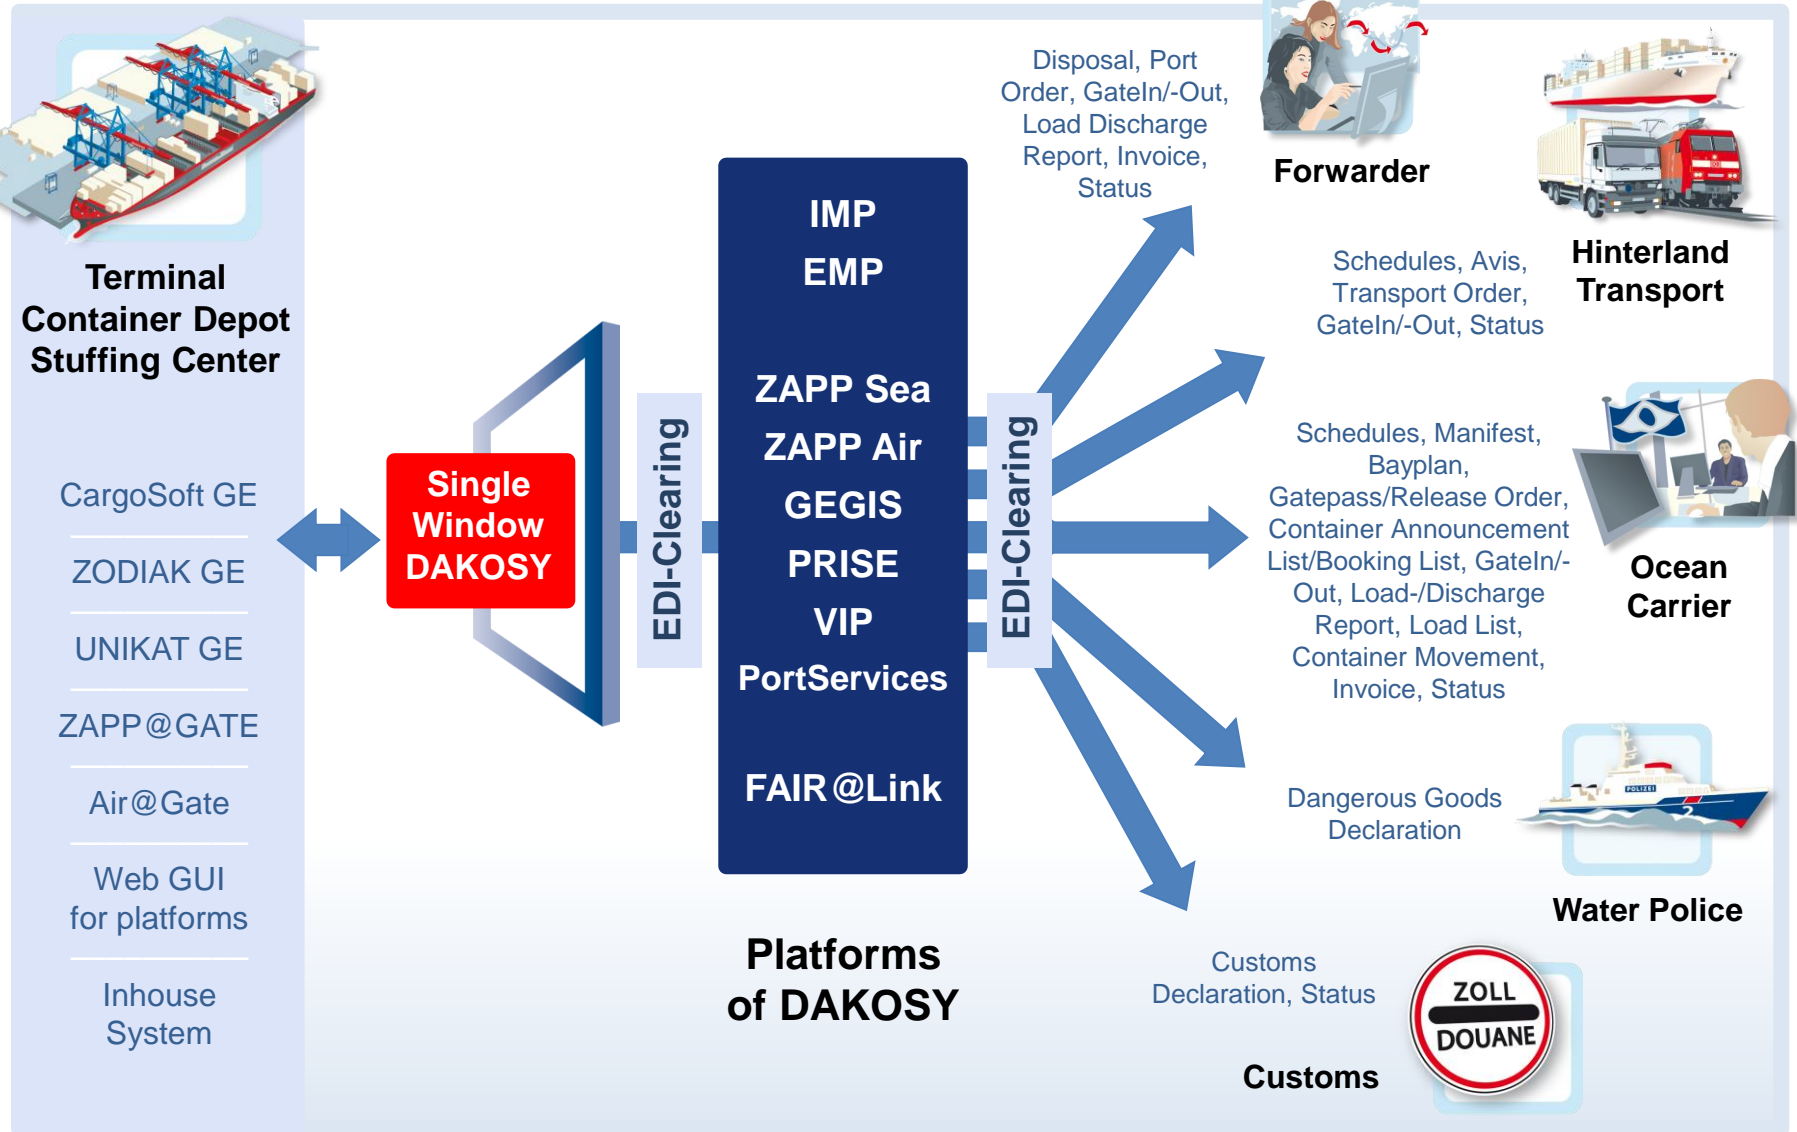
Terminal
Container Depot
Stuffing Center

CargoSoft GE

ZODIAK GE

UNIKAT GE

ZAPP@GATE

Air@Gate

Web GUI for platforms

Inhouse System

Single Window DAKOSY

EDI-Clearing

IMP
EMP

ZAPP Sea
ZAPP Air
GEGIS
PRISE
VIP
PortServices

FAIR@Link

EDI-Clearing

Platforms of DAKOSY

Disposal, Port Order, GateIn/-Out, Load Discharge Report, Invoice, Status

Forwarder

Schedules, Avis, Transport Order, GateIn/-Out, Status

Hinterland Transport

Schedules, Manifest, Bayplan, Gatepass/Release Order, Container Announcement List/Booking List, GateIn/-Out, Load-/Discharge Report, Load List, Container Movement, Invoice, Status

Ocean Carrier

Dangerous Goods Declaration

POLIZEI

Water Police

Customs Declaration, Status

ZOLL
DOUANE

Customs